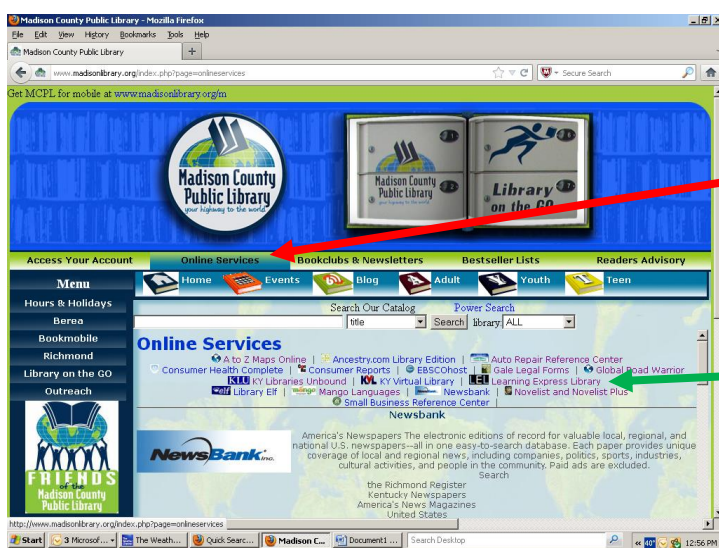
Madison County Public Library - Mozilla Firefox
File Edit View History Bookmarks Tools Help
Madison County Public Library
www.madisonlibrary.org/index.php?page=onlineservices
Secure Search
Get MCPL for mobile at www.madisonlibrary.org/m

Madison County Public Library
your highway to the world

Madison County Public Library
Library on the GO

Access Your Account
Online Services
Bookclubs & Newsletters
Bestseller Lists
Readers Advisory

Menu
Hours & Holidays
Berea
Bookmobile
Richmond
Library on the GO
Outreach

FRIENDS of the Madison County Public Library

Home
Events
Blog
Adult
Youth
Teen

Search Our Catalog
Power Search
title
Search
library ALL

Online Services
A to Z Maps Online | Ancestry.com Library Edition | Auto Repair Reference Center
Consumer Health Complete | Consumer Reports | EBSCOhost | Gale Legal Forms | Global Road Warrior
KY Libraries Unbound | KY Virtual Library | Learning Express Library
Library Elf | Mango Languages | Newsbank | Novelist and Novelist Plus
Small Business Reference Center |

Newsbank

NewsBank inc.

America's Newspapers The electronic editions of record for valuable local, regional, and national U.S. newspapers--all in one easy-to-search database. Each paper provides unique coverage of local and regional news, including companies, politics, sports, industries, cultural activities, and people in the community. Paid ads are excluded.
Search
the Richmond Register
Kentucky Newspapers
America's News Magazines
United States

http://www.madisonlibrary.org/index.php?page=onlineservices
Start
3 Microsof...
The Weath...
Quick Searc...
Madison C...
Document1 ...
Search Desktop
40°
12:56 PM